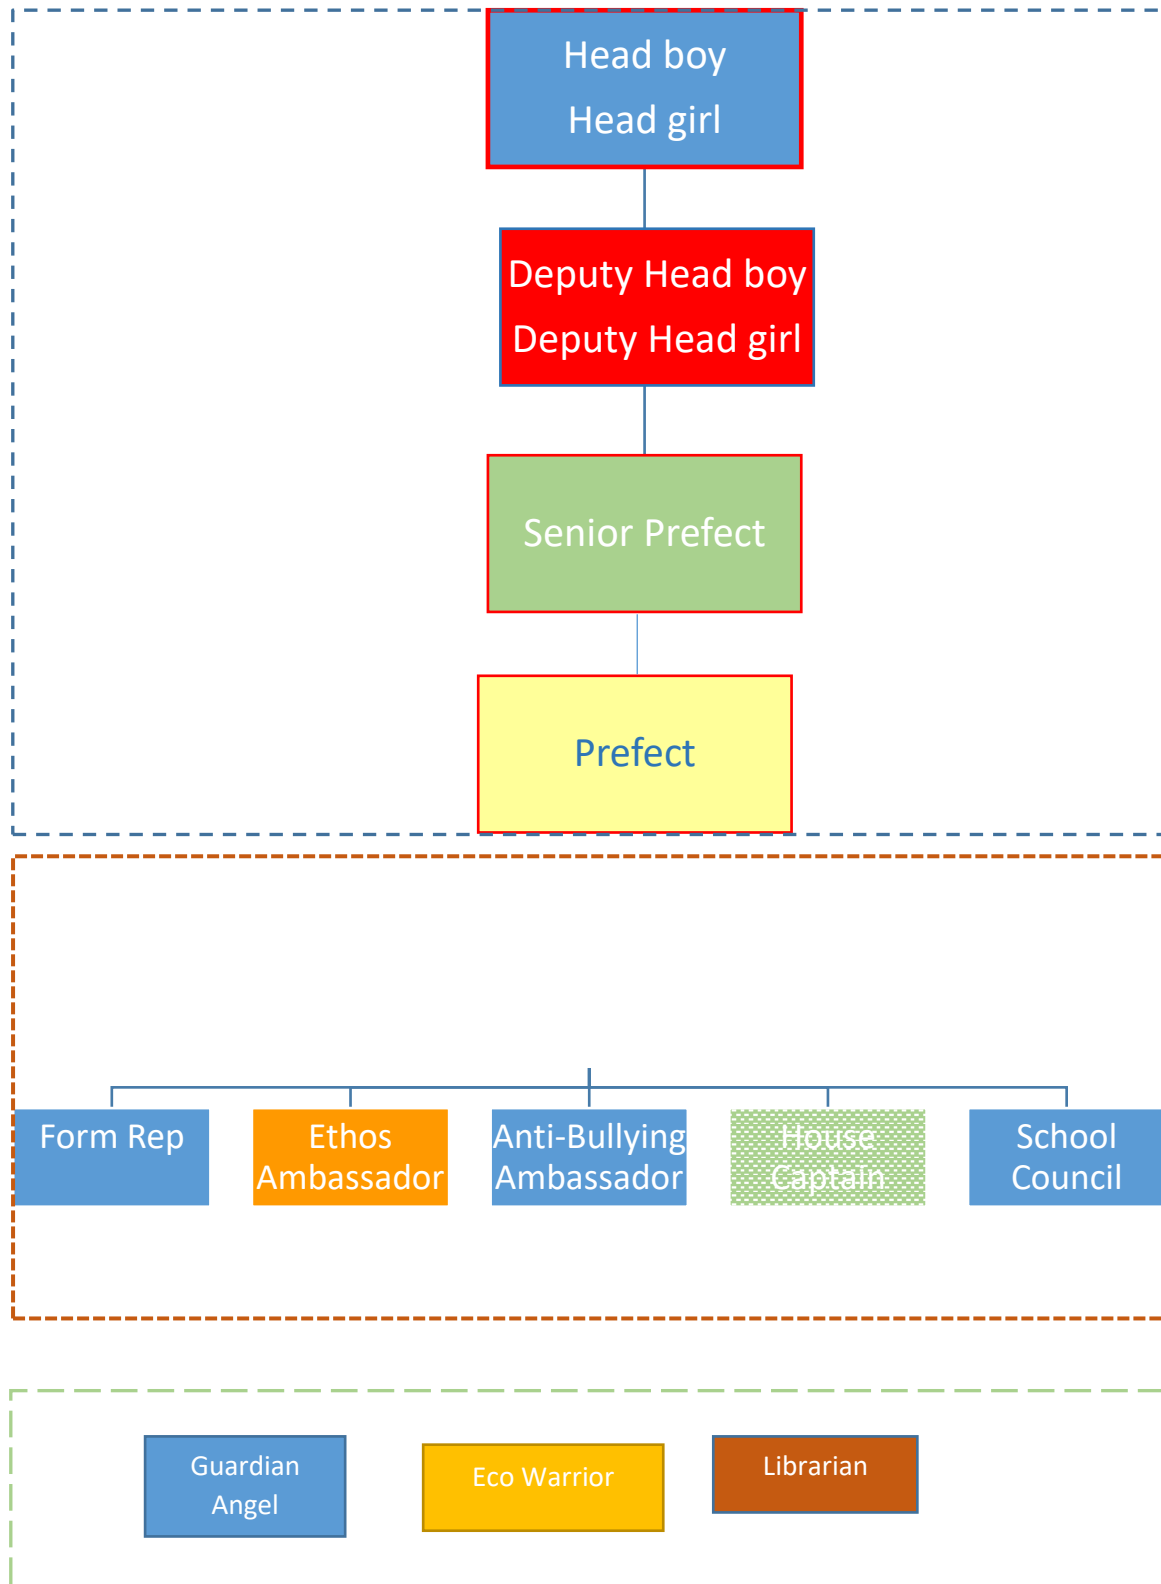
Head boy
Head girl

Deputy Head boy
Deputy Head girl

Senior Prefect

Prefect

Form Rep

Ethos Ambassador

Anti-Bullying Ambassador

House Captain

School Council

Guardian Angel

Eco Warrior

Librarian